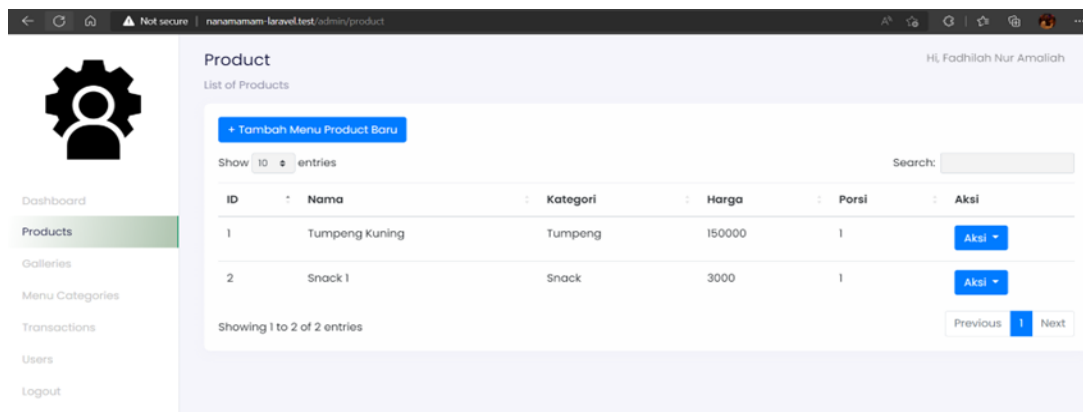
Not secure | nanamamam-laravel.test/admin/product

Product
List of Products

Hi, Fadhilah Nur Amaliah

Dashboard
Products
Galleries
Menu Categories
Transactions
Users
Logout

+ Tambah Menu Product Baru

Show 10 entries

Search:

| ID | Nama | Kategori | Harga | Porsi | Aksi |
|---|---|---|---|---|---|
| 1 | Tumpeng Kuning | Tumpeng | 150000 | 1 | Aksi |
| 2 | Snack 1 | Snack | 3000 | 1 | Aksi |

Showing 1 to 2 of 2 entries

Previous 1 Next